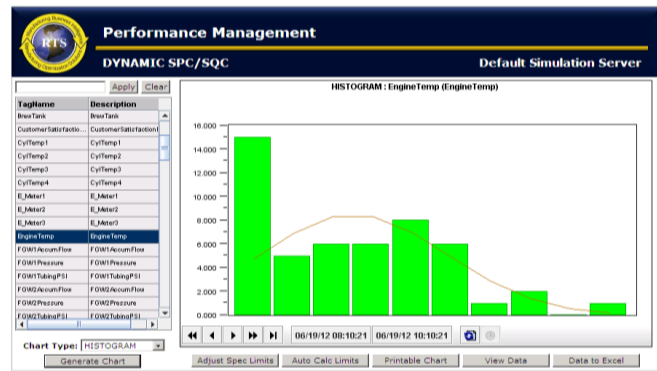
RTS

Performance Management

DYNAMIC SPC/SQC

Default Simulation Server

Apply Clear

| TagName | Description |
|---|---|
| BrewTank | BrewTank |
| CustomerSatisfactio... | CustomerSatisfaction |
| CylTemp1 | CylTemp1 |
| CylTemp2 | CylTemp2 |
| CylTemp3 | CylTemp3 |
| CylTemp4 | CylTemp4 |
| E_Meter1 | E_Meter1 |
| E_Meter2 | E_Meter2 |
| E_Meter3 | E_Meter3 |
| EngineTemp | EngineTemp |
| FGW1AccumFlow | FGW1AccumFlow |
| FGW1Pressure | FGW1Pressure |
| FGW1TubingPSI | FGW1TubingPSI |
| FGW2AccumFlow | FGW2AccumFlow |
| FGW2Pressure | FGW2Pressure |
| FGW2TubingPSI | FGW2TubingPSI |

Chart Type: HISTOGRAM

Generate Chart

HISTOGRAM : EngineTemp (EngineTemp)

16.000
14.000
12.000
10.000
8.000
6.000
4.000
2.000
0.000

06/19/12 08:10:21 06/19/12 10:10:21

Adjust Spec Limits Auto Calc Limits Printable Chart View Data Data to Excel